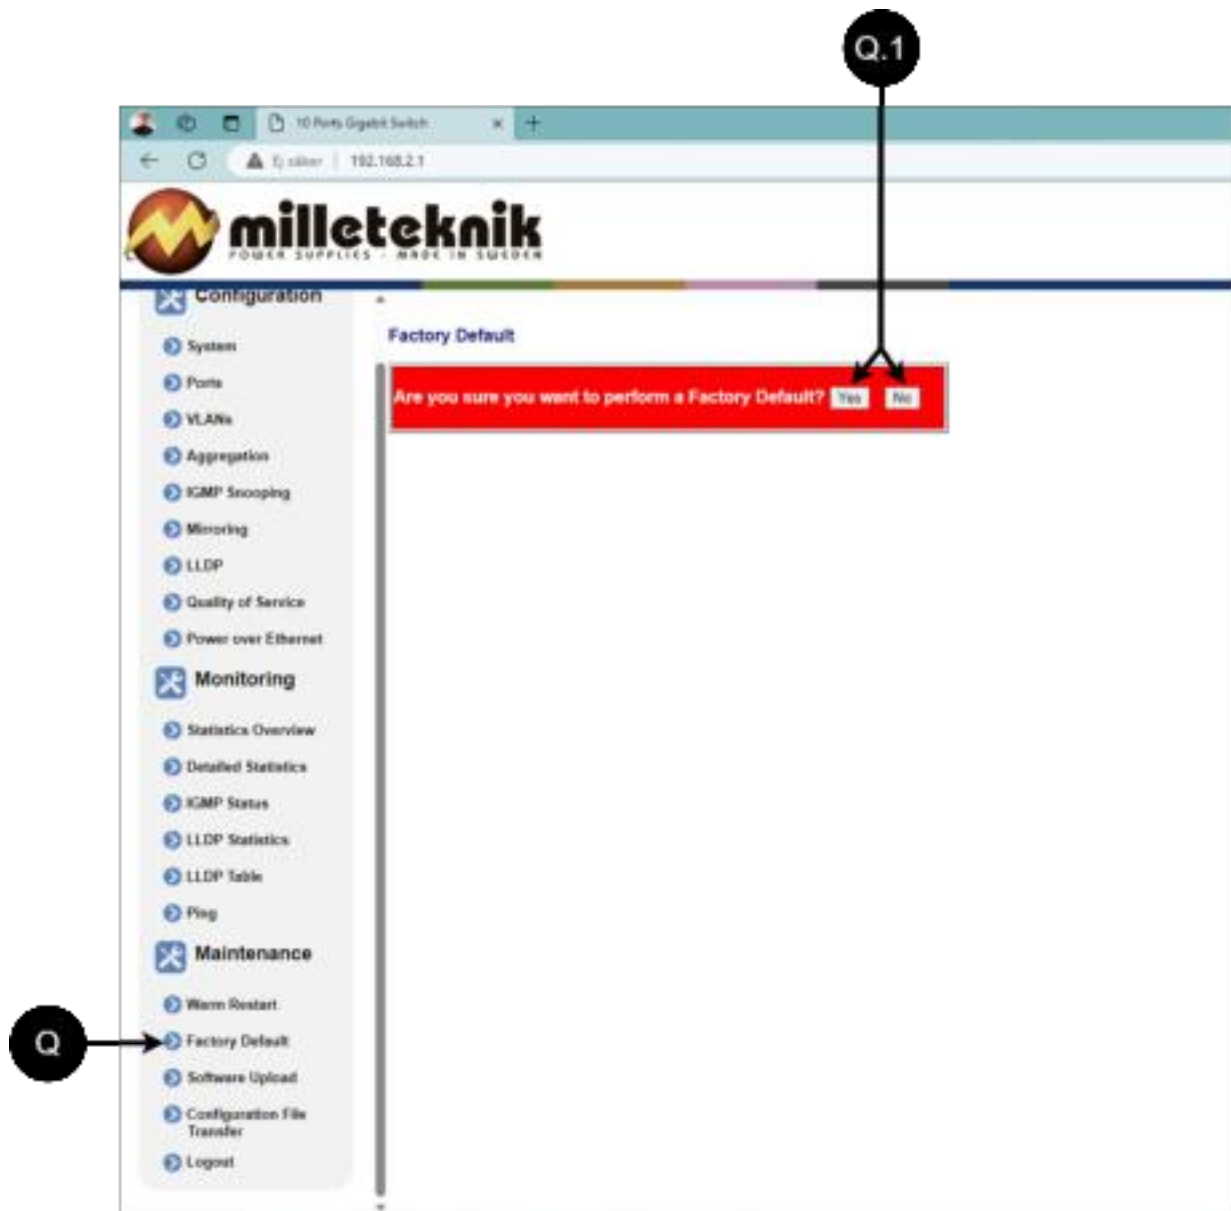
Q.1

10 Ports Gigabit Switch

Ej säker | 192.168.2.1

milleteknik
POWER SUPPLIES - MADE IN SWEDEN

Configuration
System
Ports
VLANs
Aggregation
IGMP Snooping
Mirroring
LLDP
Quality of Service
Power over Ethernet

Monitoring
Statistics Overview
Detailed Statistics
IGMP Status
LLDP Statistics
LLDP Table
Ping

Maintenance
Warm Restart
Factory Default
Software Upload
Configuration File Transfer
Logout

Factory Default

Are you sure you want to perform a Factory Default? Yes No

Q